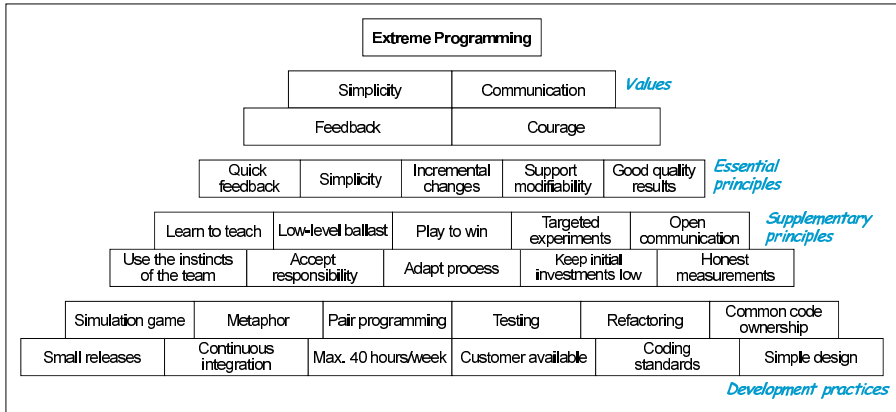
Extreme Programming

Simplicity
Communication
Values

Feedback
Courage

Quick feedback
Simplicity
Incremental changes
Support modifiability
Good quality results
Essential principles

Learn to teach
Low-level ballast
Play to win
Targeted experiments
Open communication
Supplementary principles

Use the instincts of the team
Accept responsibility
Adapt process
Keep initial investments low
Honest measurements

Simulation game
Metaphor
Pair programming
Testing
Refactoring
Common code ownership

Small releases
Continuous integration
Max. 40 hours/week
Customer available
Coding standards
Simple design

Development practices